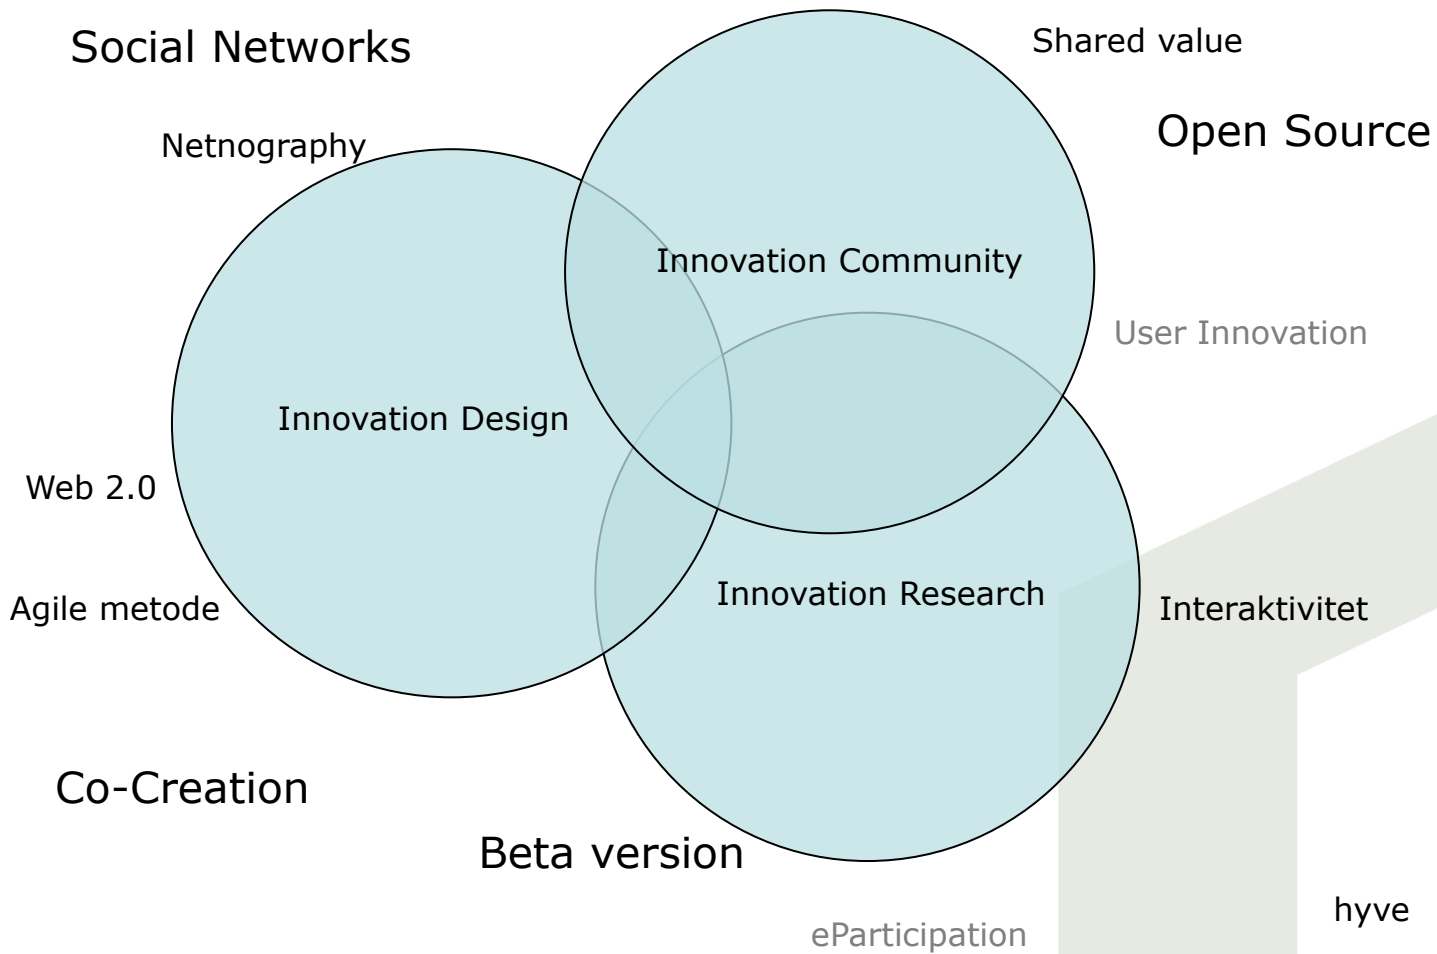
Social Networks

Shared value

Open Source

Netnography

Innovation Community

User Innovation

Innovation Design

Web 2.0

Agile metode

Innovation Research

Interaktivitet

Co-Creation

Beta version

hyve

eParticipation